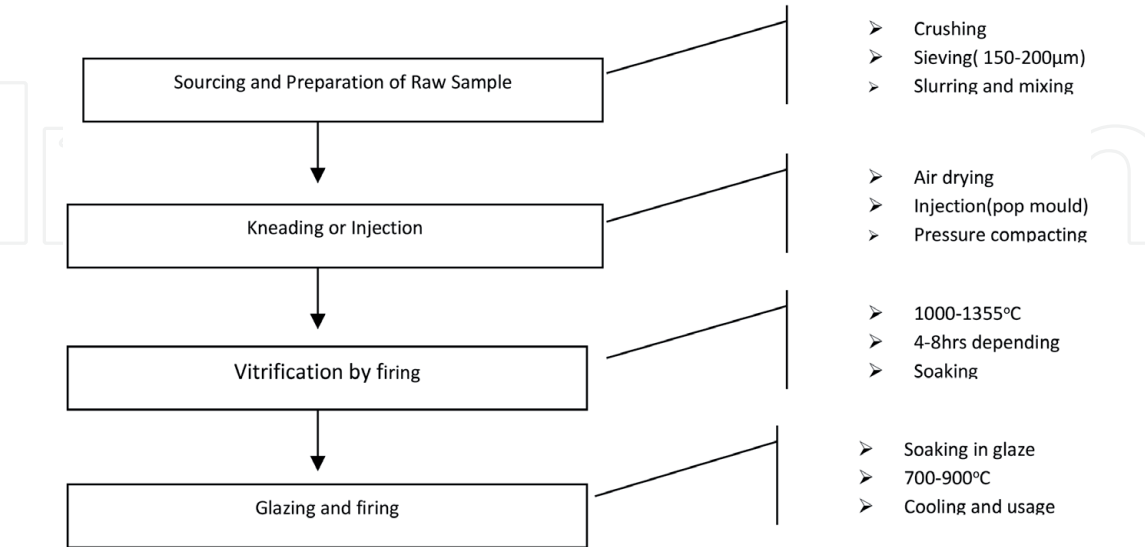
Sourcing and Preparation of Raw Sample

➢ Crushing
➢ Sieving( 150-200µm)
➢ Slurring and mixing

Kneading or Injection

➢ Air drying
➢ Injection(pop mould)
➢ Pressure compacting

Vitrification by firing

➢ 1000-1355$^{o}$C
➢ 4-8hrs depending
➢ Soaking

Glazing and firing

➢ Soaking in glaze
➢ 700-900$^{o}$C
➢ Cooling and usage